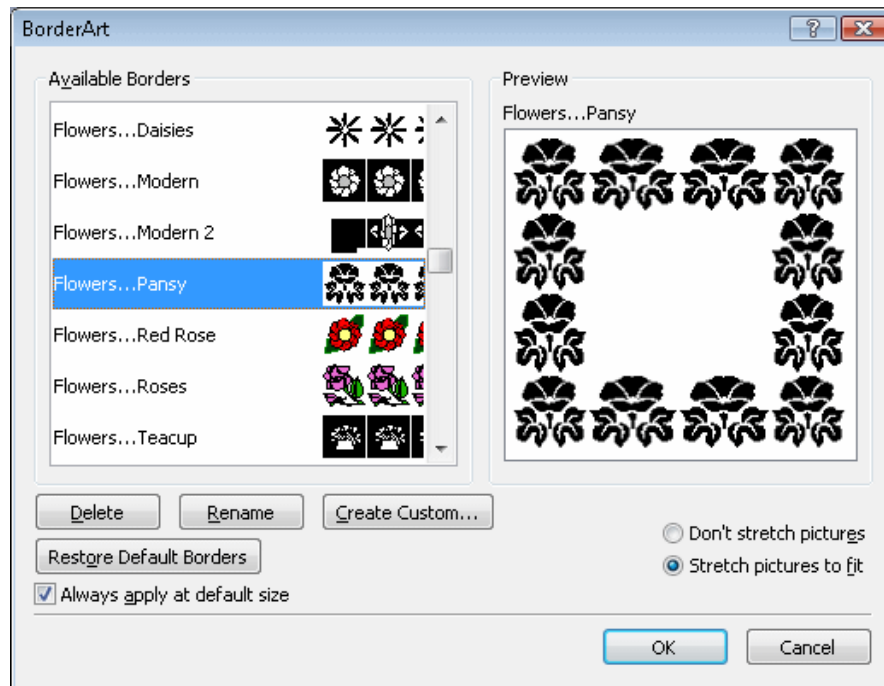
BorderArt

?

Available Borders

Flowers...Daisies

Flowers...Modern

Flowers...Modern 2

Flowers...Pansy

Flowers...Red Rose

Flowers...Roses

Flowers...Teacup

Preview

Flowers...Pansy

Delete

Rename

Create Custom...

Restore Default Borders

Always apply at default size

Don't stretch pictures

Stretch pictures to fit

OK

Cancel